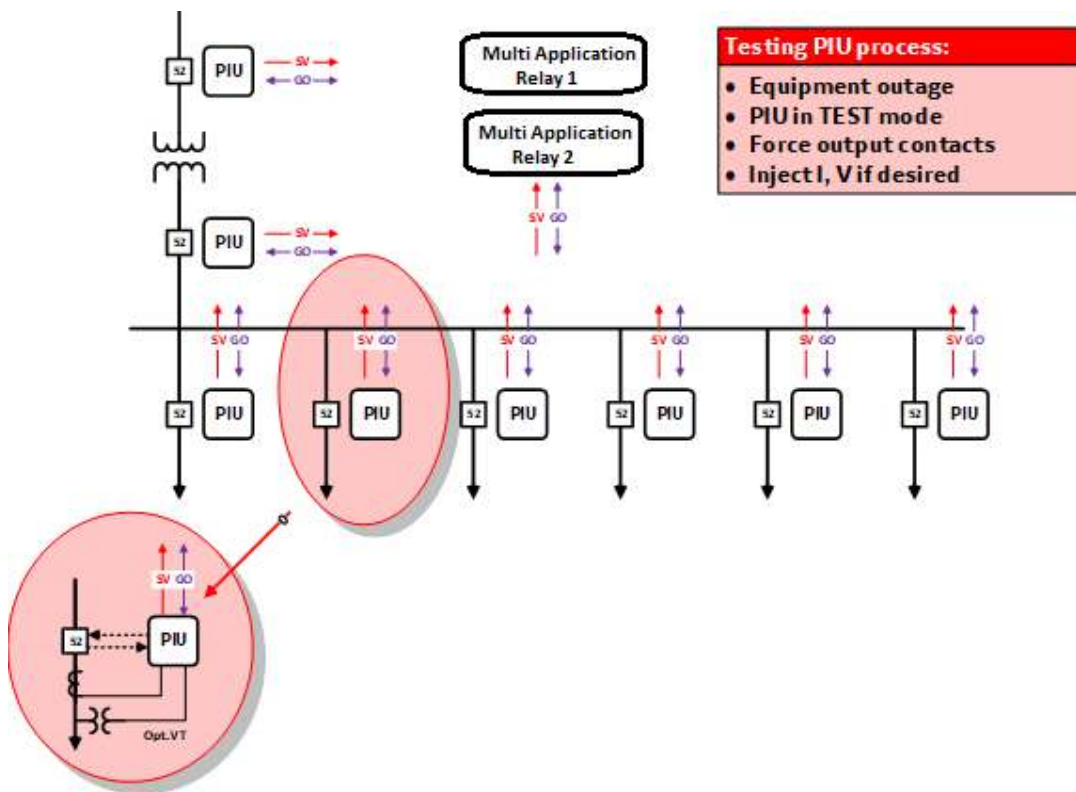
52 PIU SV GO

Multi Application Relay 1

Multi Application Relay 2

Testing PIU process:
• Equipment outage
• PIU in TEST mode
• Force output contacts
• Inject I, V if desired

52 PIU SV GO

SV GO

SV GO SV GO SV GO SV GO SV GO SV GO

52 PIU 52 PIU 52 PIU 52 PIU 52 PIU 52 PIU

SV GO
52 PIU
Opt. VT